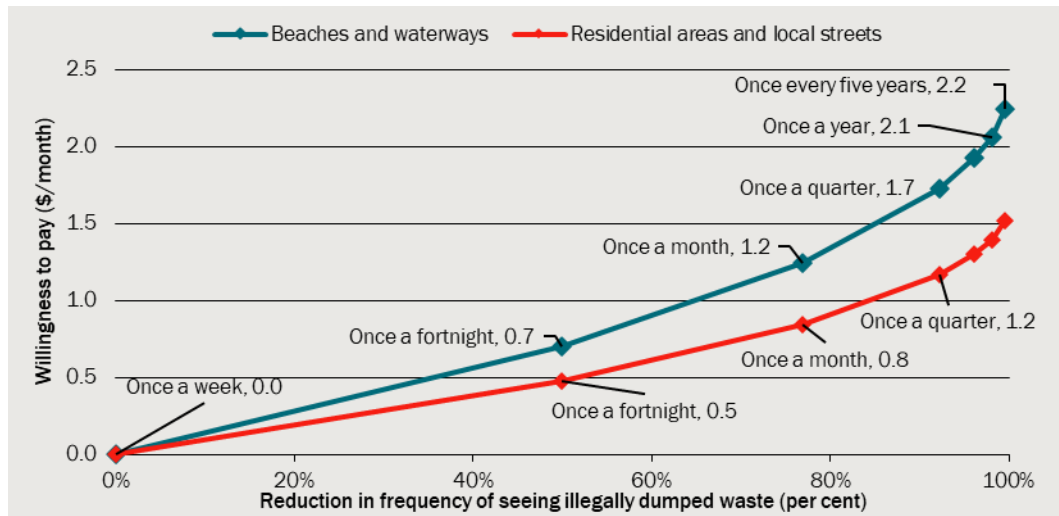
Beaches and waterways
Residential areas and local streets

Willingness to pay ($/month)

2.5
2.0
1.5
1.0
0.5
0.0

Once every five years, 2.2
Once a year, 2.1
Once a quarter, 1.7
Once a month, 1.2
Once a fortnight, 0.7
Once a week, 0.0
Once a quarter, 1.2
Once a month, 0.8
Once a fortnight, 0.5

0%
20%
40%
60%
80%
100%

Reduction in frequency of seeing illegally dumped waste (per cent)